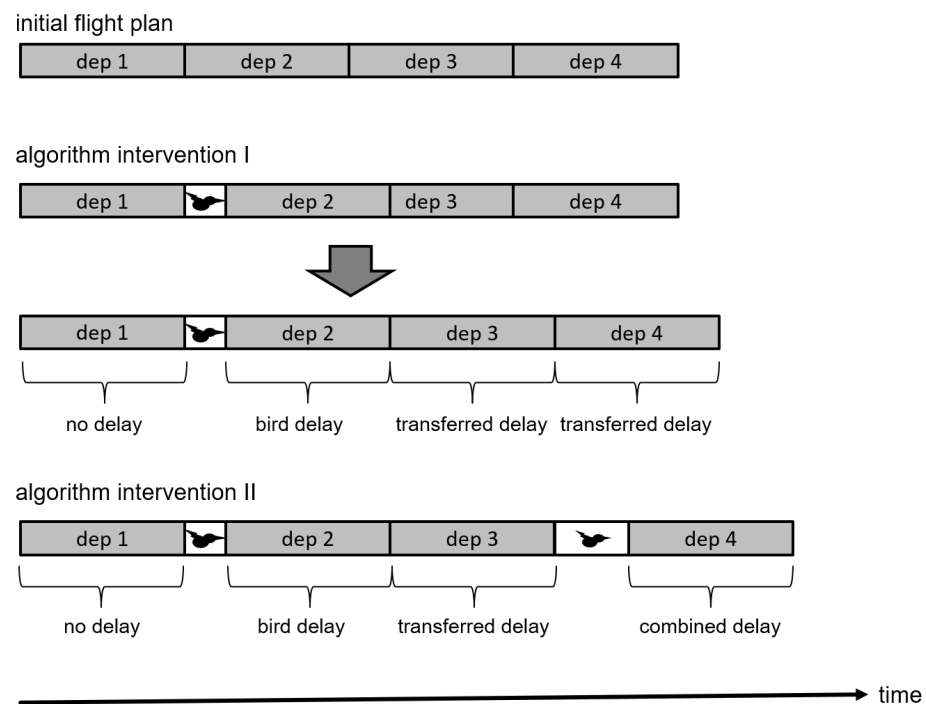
initial flight plan

| dep 1 | dep 2 | dep 3 | dep 4 |
|---|---|---|---|

algorithm intervention I

| dep 1 | | dep 2 | dep 3 | dep 4 |
|---|---|---|---|---|

| dep 1 | | dep 2 | dep 3 | dep 4 |
|---|---|---|---|---|
| no delay | | bird delay | transferred delay | transferred delay |

algorithm intervention II

| dep 1 | | dep 2 | dep 3 | | dep 4 |
|---|---|---|---|---|---|
| no delay | | bird delay | transferred delay | | combined delay |

time